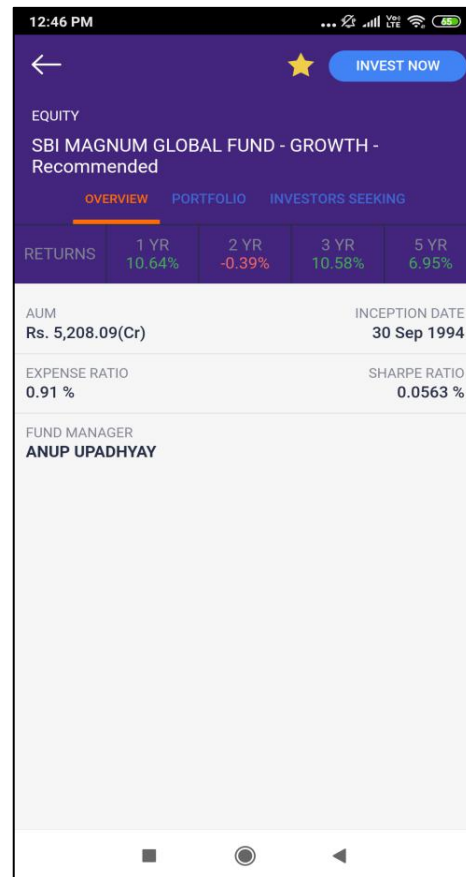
12:46 PM

INVEST NOW

EQUITY

SBI MAGNUM GLOBAL FUND - GROWTH - Recommended

OVERVIEW PORTFOLIO INVESTORS SEEKING

| RETURNS | 1 YR 10.64% | 2 YR -0.39% | 3 YR 10.58% | 5 YR 6.95% |
|---|---|---|---|---|

AUM
Rs. 5,208.09(Cr)

INCEPTION DATE
30 Sep 1994

EXPENSE RATIO
0.91 %

SHARPE RATIO
0.0563 %

FUND MANAGER
ANUP UPADHYAY